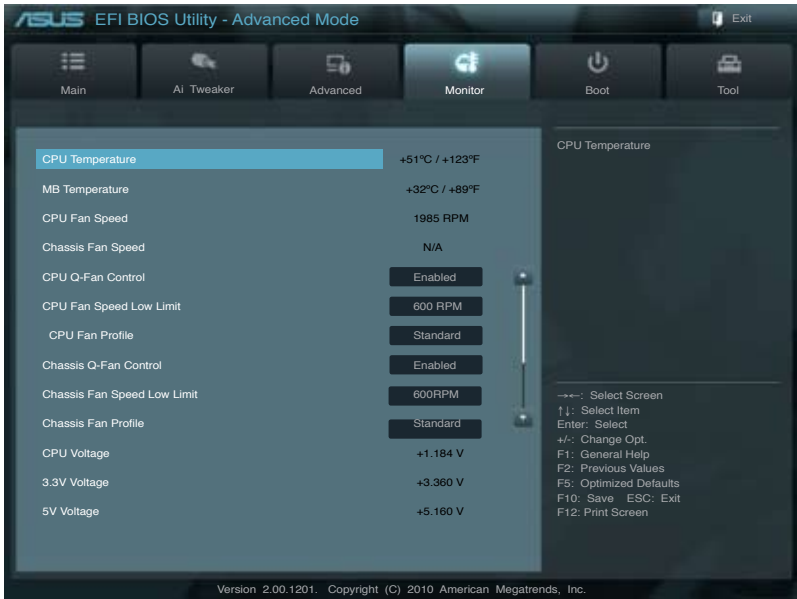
/ISUS EFI BIOS Utility - Advanced Mode

Exit

Main | Ai Tweaker | Advanced | Monitor | Boot | Tool

CPU Temperature +51ºC / +123ºF
MB Temperature +32ºC / +89ºF
CPU Fan Speed 1985 RPM
Chassis Fan Speed N/A
CPU Q-Fan Control Enabled
CPU Fan Speed Low Limit 600 RPM
CPU Fan Profile Standard
Chassis Q-Fan Control Enabled
Chassis Fan Speed Low Limit 600RPM
Chassis Fan Profile Standard
CPU Voltage +1.184 V
3.3V Voltage +3.360 V
5V Voltage +5.160 V

CPU Temperature

→←: Select Screen
↑↓: Select Item
Enter: Select
+/-: Change Opt.
F1: General Help
F2: Previous Values
F5: Optimized Defaults
F10: Save ESC: Exit
F12: Print Screen

Version 2.00.1201. Copyright (C) 2010 American Megatrends, Inc.